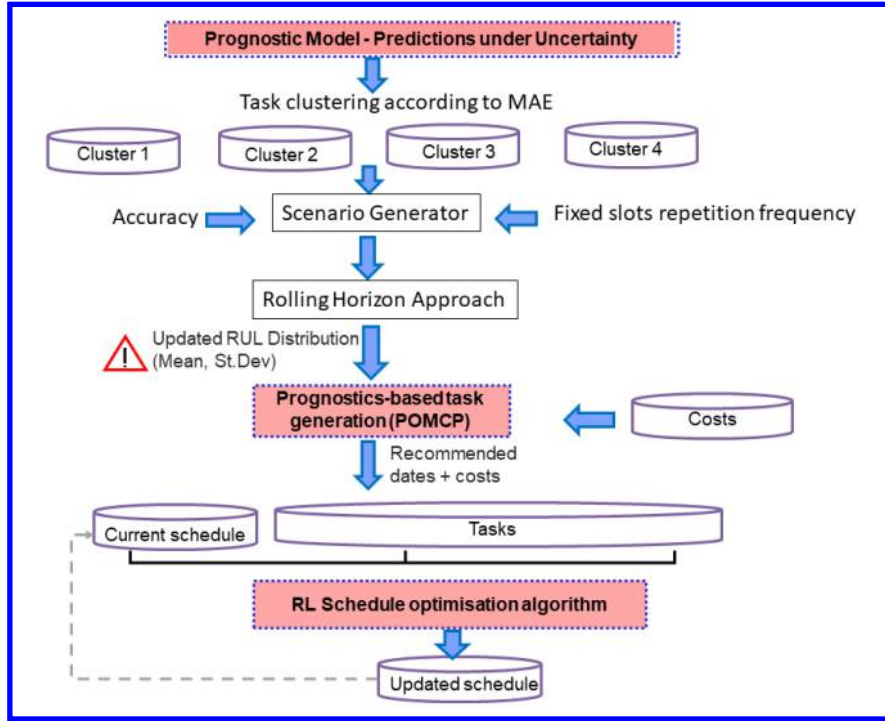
Prognostic Model - Predictions under Uncertainty

Task clustering according to MAE

Cluster 1

Cluster 2

Cluster 3

Cluster 4

Accuracy

Scenario Generator

Fixed slots repetition frequency

Rolling Horizon Approach

!

Updated RUL Distribution (Mean, St.Dev)

Prognostics-based task generation (POMCP)

Costs

Recommended dates + costs

Current schedule

Tasks

RL Schedule optimisation algorithm

Updated schedule